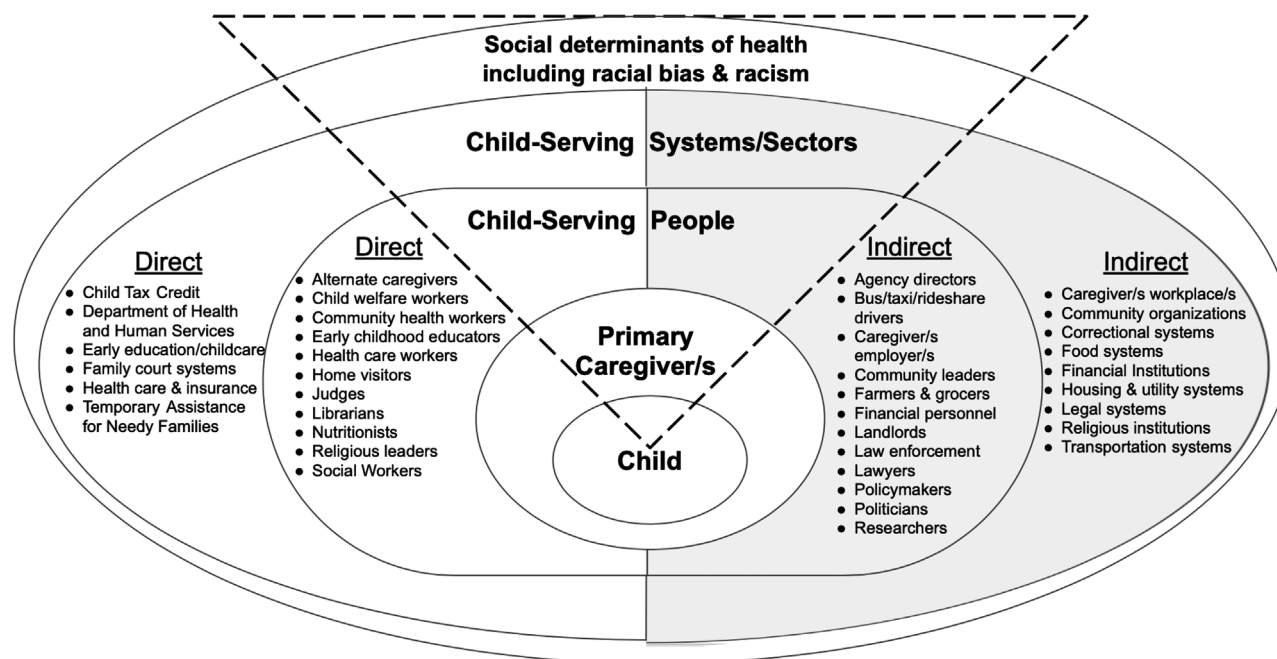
Social determinants of health including racial bias & racism

Child-Serving Systems/Sectors

Child-Serving People

Direct
- Child Tax Credit
- Department of Health and Human Services
- Early education/childcare
- Family court systems
- Health care & insurance
- Temporary Assistance for Needy Families

Direct
- Alternate caregivers
- Child welfare workers
- Community health workers
- Early childhood educators
- Health care workers
- Home visitors
- Judges
- Librarians
- Nutritionists
- Religious leaders
- Social Workers

Primary Caregiver/s

Child

Indirect
- Agency directors
- Bus/taxi/rideshare drivers
- Caregiver/s employer/s
- Community leaders
- Farmers & grocers
- Financial personnel
- Landlords
- Law enforcement
- Lawyers
- Policymakers
- Politicians
- Researchers

Indirect
- Caregiver/s workplace/s
- Community organizations
- Correctional systems
- Food systems
- Financial Institutions
- Housing & utility systems
- Legal systems
- Religious institutions
- Transportation systems